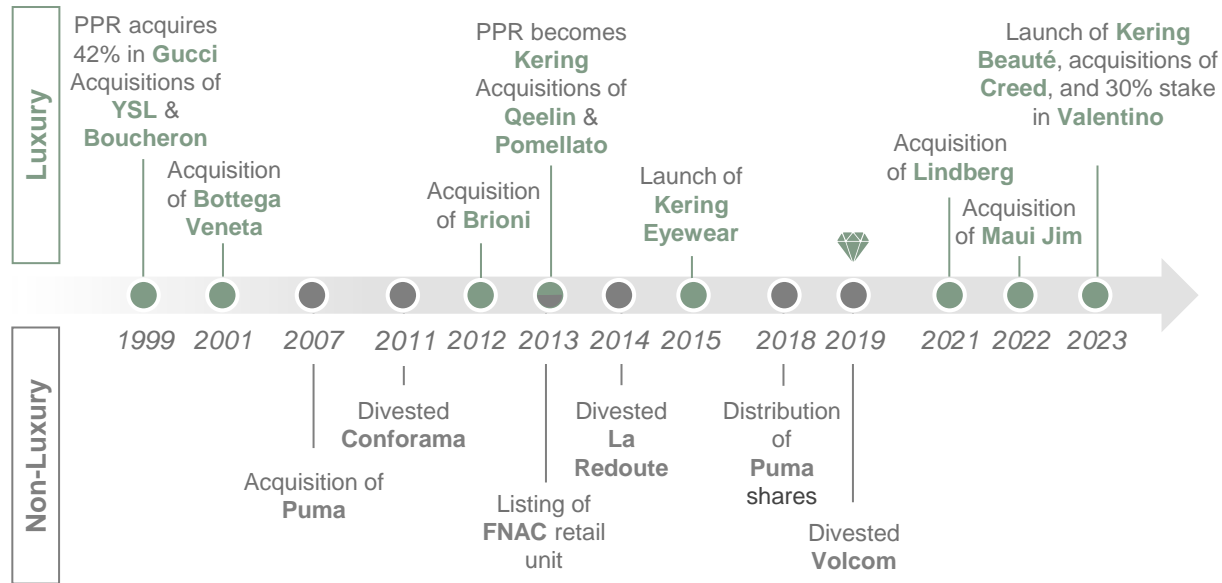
Luxury

PPR acquires 42% in Gucci Acquisitions of YSL & Boucheron

Acquisition of Bottega Veneta

Acquisition of Brioni

PPR becomes Kering Acquisitions of Qeelin & Pomellato

Launch of Kering Eyewear

Acquisition of Lindberg

Acquisition of Maui Jim

Launch of Kering Beauté, acquisitions of Creed, and 30% stake in Valentino

1999 2001 2007 2011 2012 2013 2014 2015 2018 2019 2021 2022 2023

Non-Luxury

Acquisition of Puma

Divested Conforama

Listing of FNAC retail unit

Divested La Redoute

Distribution of Puma shares

Divested Volcom